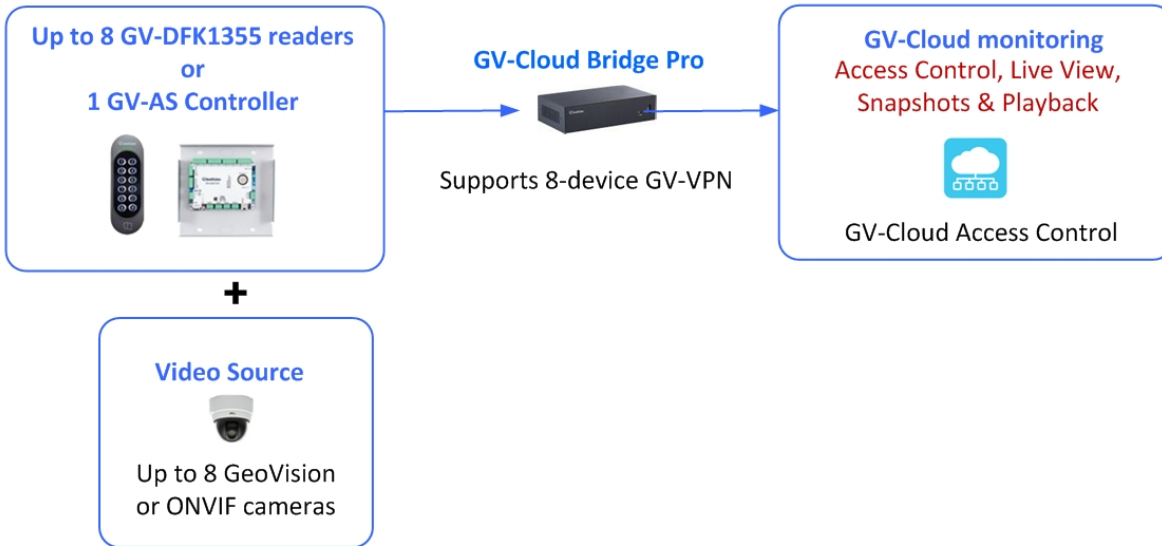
Up to 8 GV-DFK1355 readers
or
1 GV-AS Controller

GV-Cloud Bridge Pro

Supports 8-device GV-VPN

GV-Cloud monitoring
Access Control, Live View,
Snapshots & Playback

GV-Cloud Access Control

+

Video Source

Up to 8 GeoVision
or ONVIF cameras